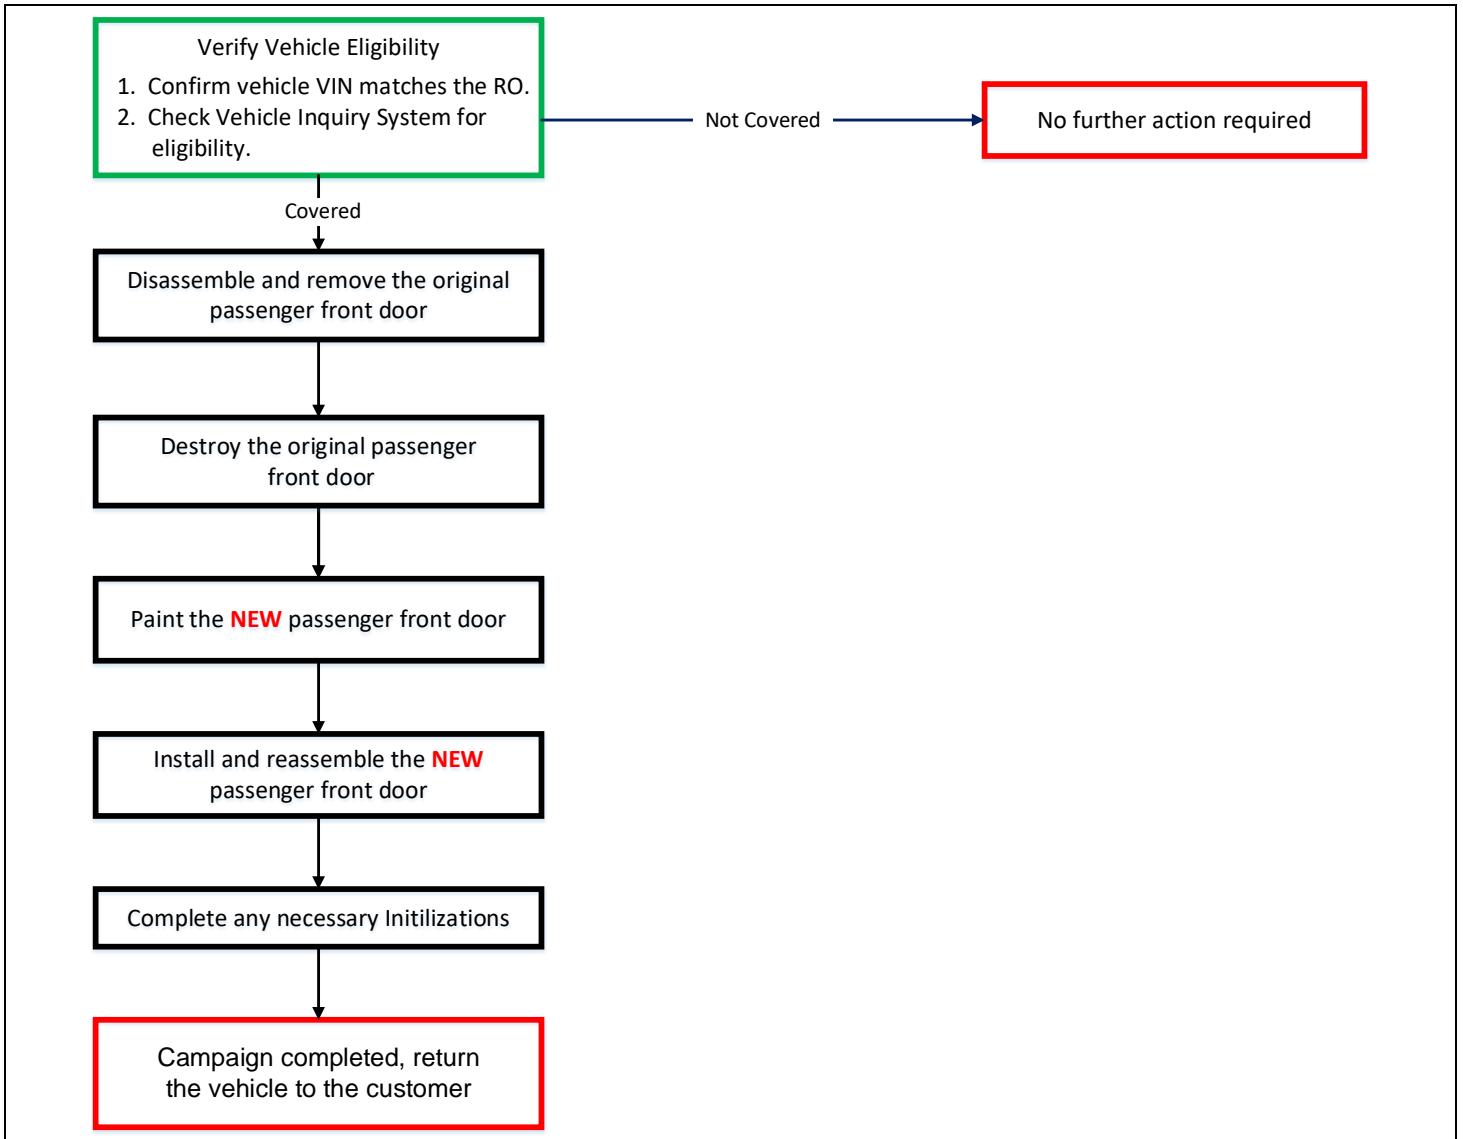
Verify Vehicle Eligibility
1. Confirm vehicle VIN matches the RO.
2. Check Vehicle Inquiry System for eligibility.

Not Covered

No further action required

Covered

Disassemble and remove the original passenger front door

Destroy the original passenger front door

Paint the NEW passenger front door

Install and reassemble the NEW passenger front door

Complete any necessary Initilizations

Campaign completed, return the vehicle to the customer